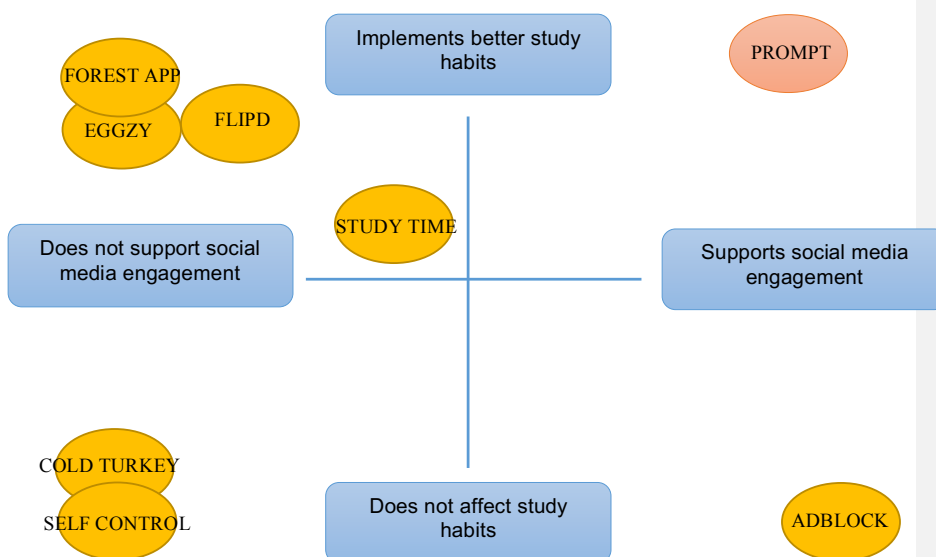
Implements better study habits

PROMPT

FOREST APP

EGGZY

FLIPD

STUDY TIME

Does not support social media engagement

Supports social media engagement

COLD TURKEY

SELF CONTROL

Does not affect study habits

ADBLOCK